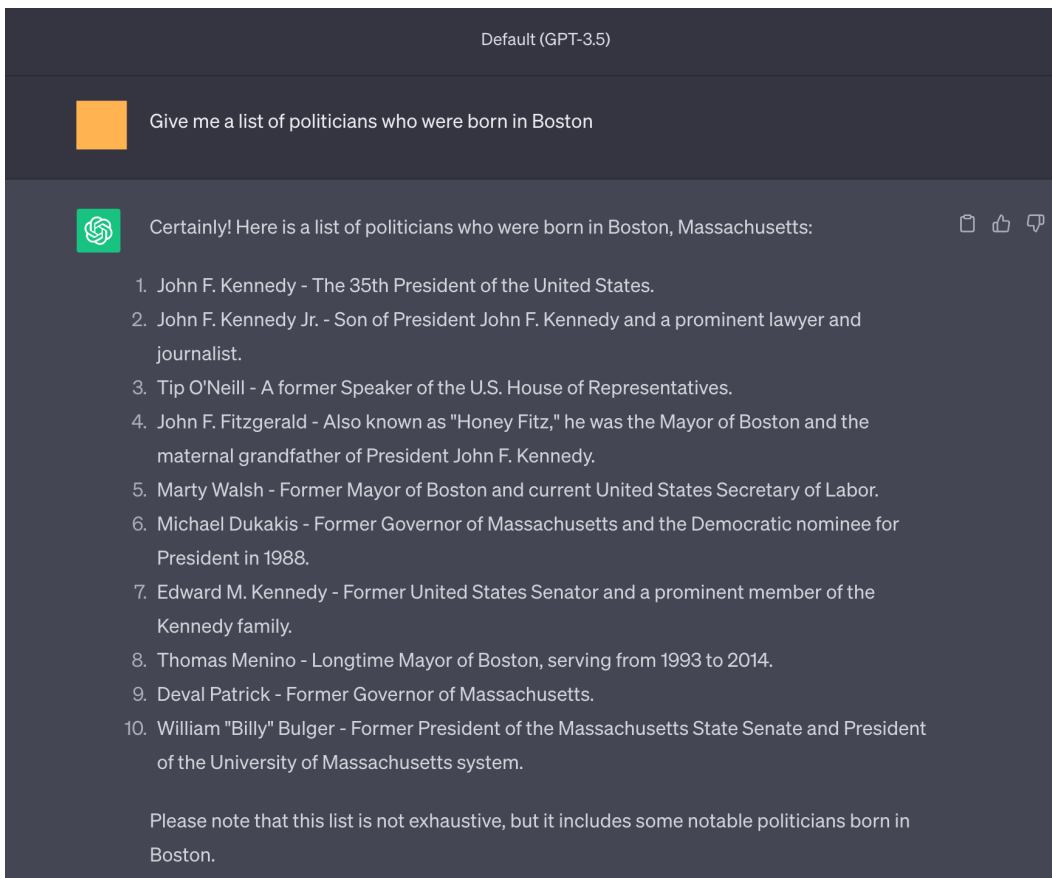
Default (GPT-3.5)

Give me a list of politicians who were born in Boston

Certainly! Here is a list of politicians who were born in Boston, Massachusetts:

1. John F. Kennedy - The 35th President of the United States.
2. John F. Kennedy Jr. - Son of President John F. Kennedy and a prominent lawyer and journalist.
3. Tip O'Neill - A former Speaker of the U.S. House of Representatives.
4. John F. Fitzgerald - Also known as "Honey Fitz," he was the Mayor of Boston and the maternal grandfather of President John F. Kennedy.
5. Marty Walsh - Former Mayor of Boston and current United States Secretary of Labor.
6. Michael Dukakis - Former Governor of Massachusetts and the Democratic nominee for President in 1988.
7. Edward M. Kennedy - Former United States Senator and a prominent member of the Kennedy family.
8. Thomas Menino - Longtime Mayor of Boston, serving from 1993 to 2014.
9. Deval Patrick - Former Governor of Massachusetts.
10. William "Billy" Bulger - Former President of the Massachusetts State Senate and President of the University of Massachusetts system.

Please note that this list is not exhaustive, but it includes some notable politicians born in Boston.